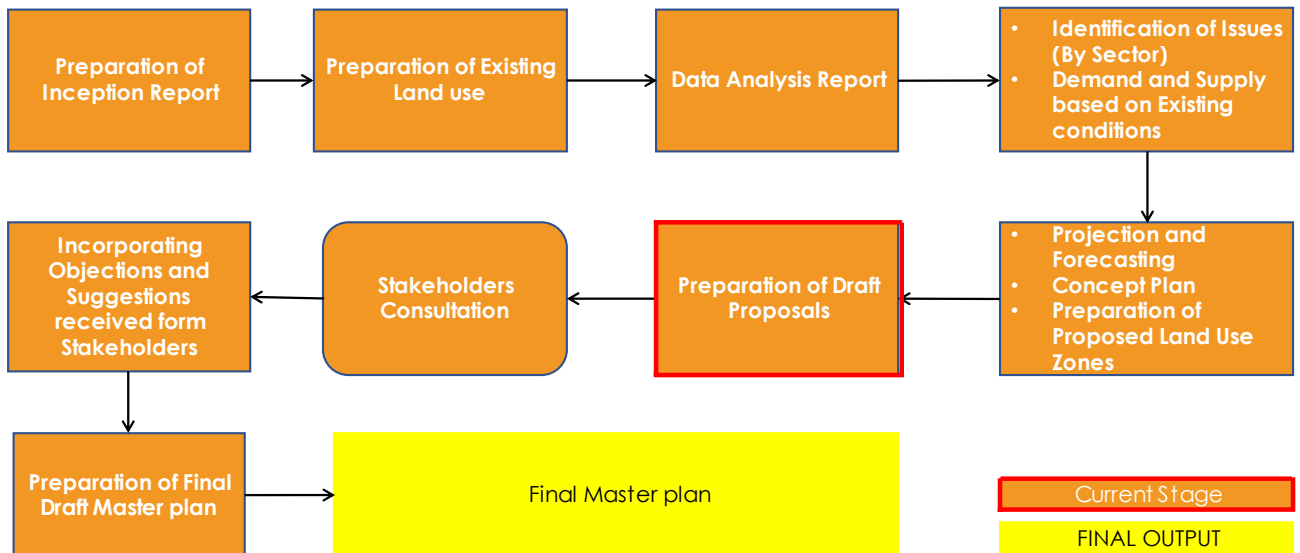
Preparation of Inception Report

Preparation of Existing Land use

Data Analysis Report

• Identification of Issues (By Sector)
• Demand and Supply based on Existing conditions

• Projection and Forecasting
• Concept Plan
• Preparation of Proposed Land Use Zones

Preparation of Draft Proposals

Stakeholders Consultation

Incorporating Objections and Suggestions received form Stakeholders

Preparation of Final Draft Master plan

Final Master plan

Current Stage

FINAL OUTPUT